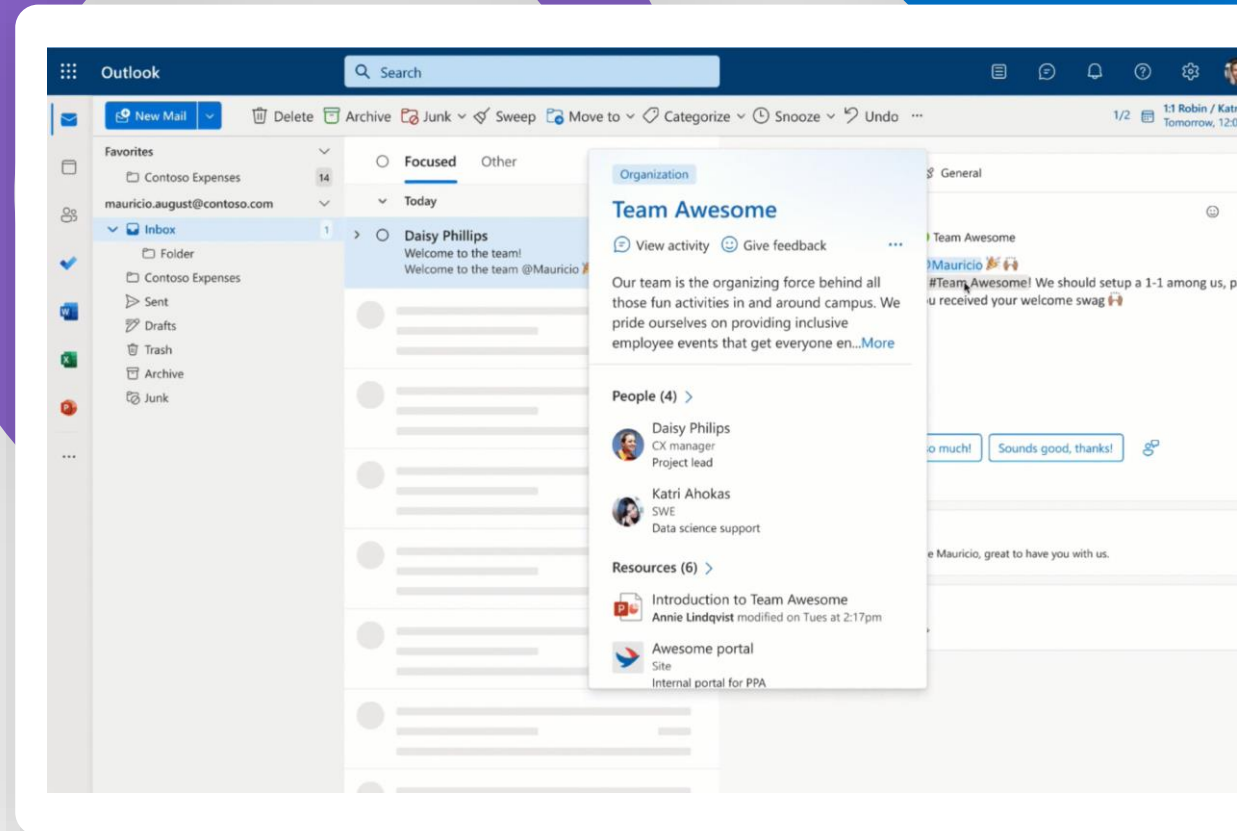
Outlook

Search

New Mail

Delete Archive Junk Sweep Move to Categorize Snooze Undo ···

1/2 1:1 Robin / Katr Tomorrow, 12:0

Favorites

Contoso Expenses 14

mauricio.august@contoso.com

Inbox 1

Folder

Contoso Expenses

Sent

Drafts

Trash

Archive

Junk

···

Focused Other

Today

Daisy Phillips
Welcome to the team!
Welcome to the team @Mauricio

Organization

Team Awesome

View activity Give feedback ···

Our team is the organizing force behind all those fun activities in and around campus. We pride ourselves on providing inclusive employee events that get everyone en...More

People (4)

Daisy Philips
CX manager
Project lead

Katri Ahokas
SWE
Data science support

Resources (6)

Introduction to Team Awesome
Annie Lindqvist modified on Tues at 2:17pm

Awesome portal
Site
Internal portal for PPA

General

Team Awesome

@Mauricio

#Team Awesome! We should setup a 1-1 among us, p

u received your welcome swag

o much! Sounds good, thanks!

e Mauricio, great to have you with us.